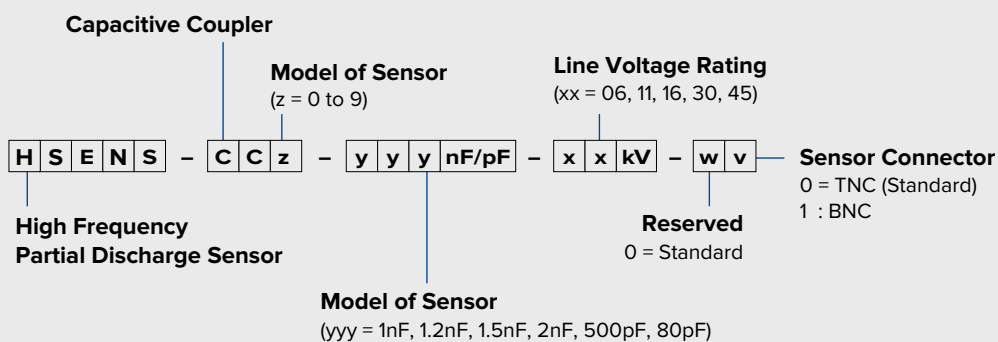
Capacitive Coupler

Model of Sensor
(z = 0 to 9)

Line Voltage Rating
(xx = 06, 11, 16, 30, 45)

| H | S | E | N | S | – | C | C | z | – | y | y | y | nF/pF | – | x | x | kV | – | w | v |
|---|---|---|---|---|---|---|---|---|---|---|---|---|---|---|---|---|---|---|---|---|

Sensor Connector
0 = TNC (Standard)
1 : BNC

High Frequency
Partial Discharge Sensor

Reserved
0 = Standard

Model of Sensor
(yyy = 1nF, 1.2nF, 1.5nF, 2nF, 500pF, 80pF)